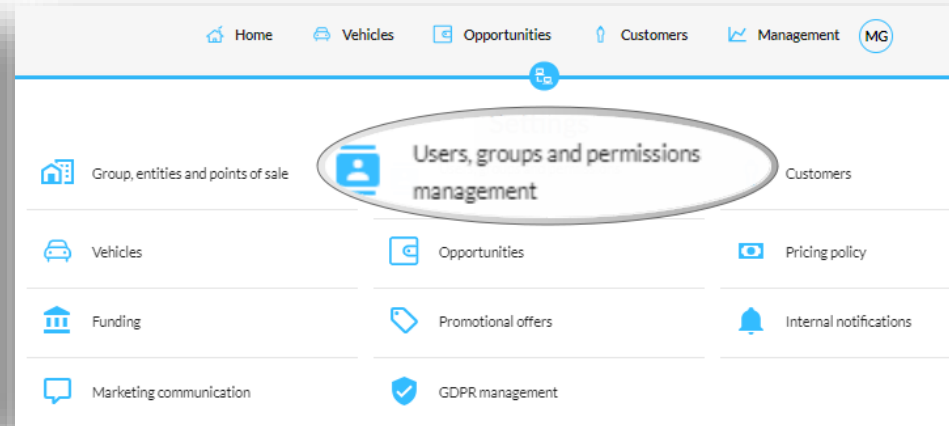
Home Vehicles Opportunities Customers Management MG

Settings

Group, entities and points of sale

Users, groups and permissions management

Customers

Vehicles

Opportunities

Pricing policy

Funding

Promotional offers

Internal notifications

Marketing communication

GDPR management